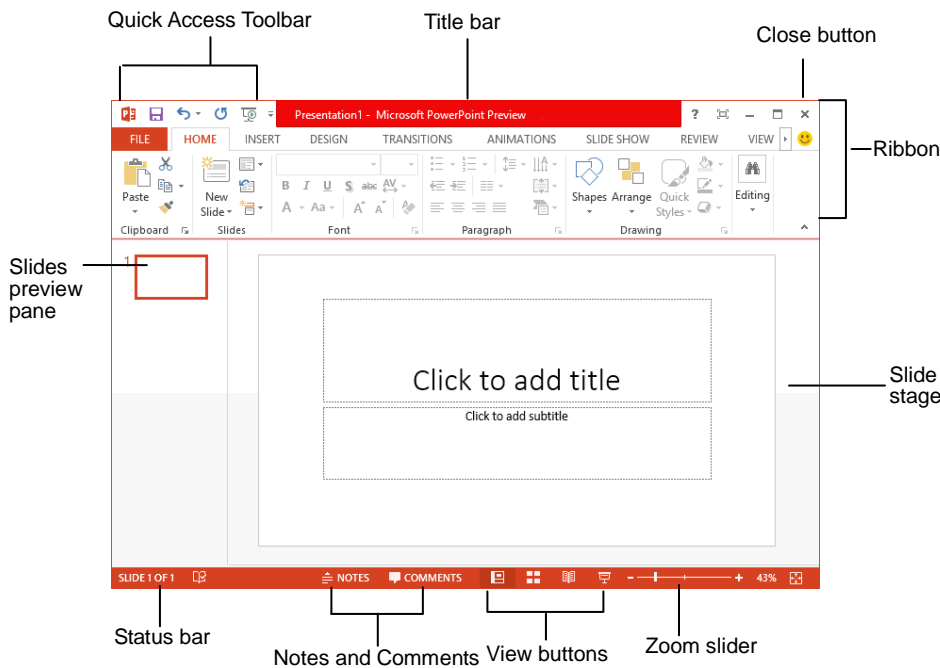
Quick Access Toolbar

Title bar

Close button

Presentation1 - Microsoft PowerPoint Preview

? – ✕

FILE HOME INSERT DESIGN TRANSITIONS ANIMATIONS SLIDE SHOW REVIEW VIEW

Ribbon

Paste

New Slide

Clipboard Slides Font Paragraph Drawing

B I U S abc AV

A Aa

Shapes Arrange Quick Styles

Editing

Slides preview pane

1

Click to add title

Click to add subtitle

Slide stage

SLIDE 1 OF 1 NOTES COMMENTS 43%

Status bar

Notes and Comments

View buttons

Zoom slider